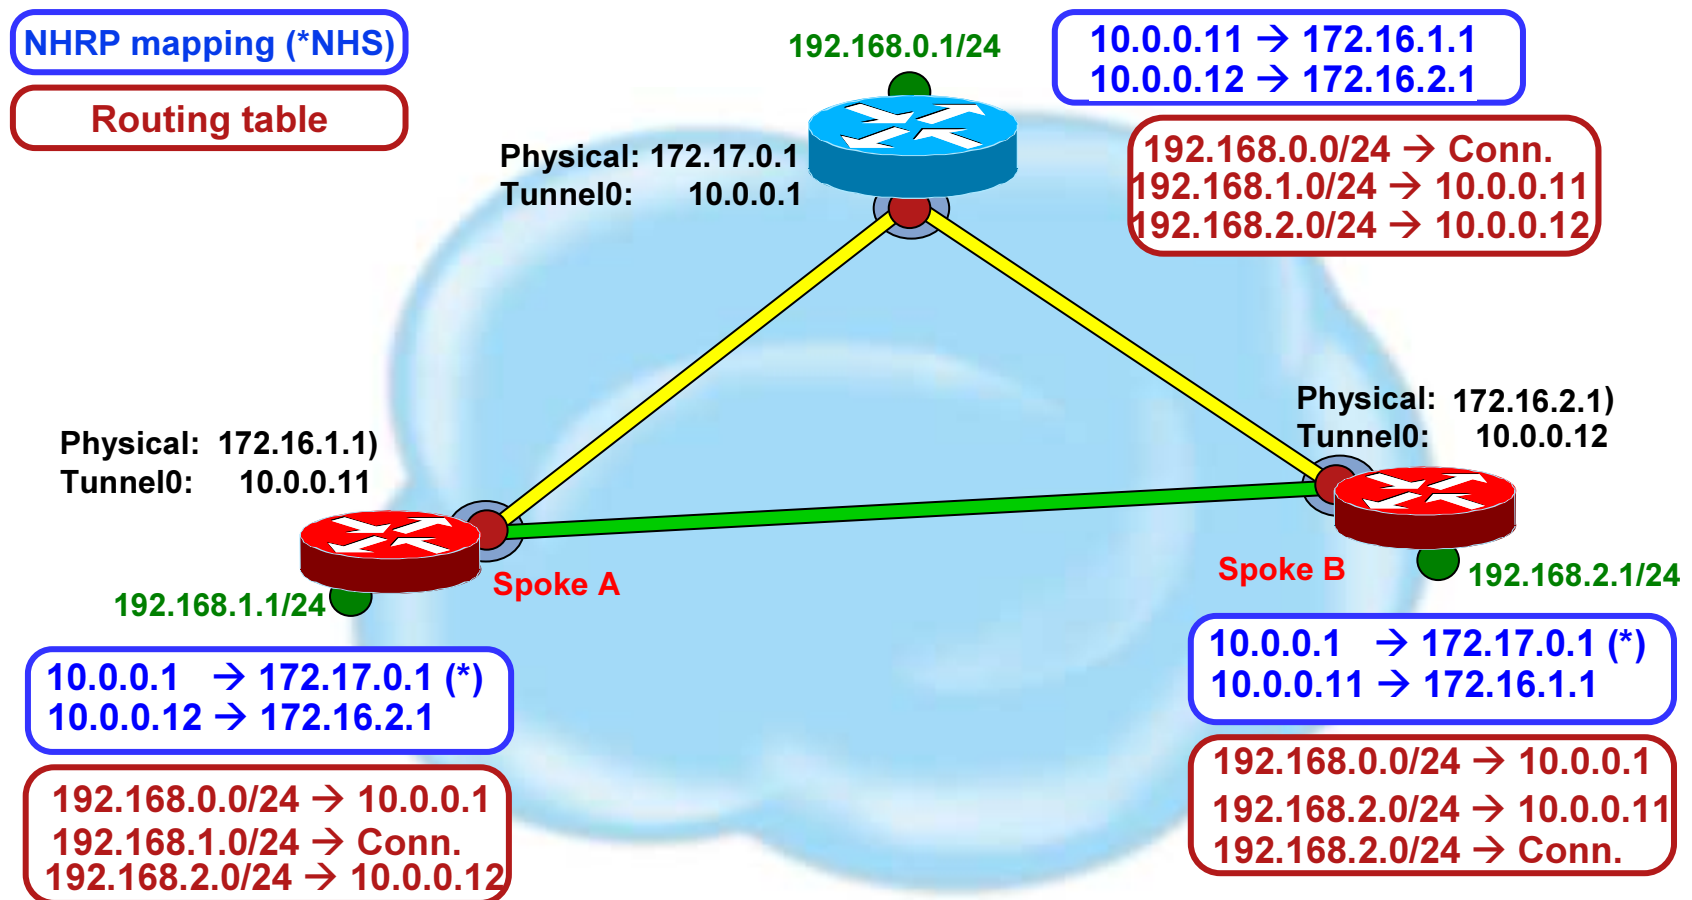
NHRP mapping (*NHS)

Routing table

192.168.0.1/24

10.0.0.11 → 172.16.1.1
10.0.0.12 → 172.16.2.1

Physical: 172.17.0.1
Tunnel0: 10.0.0.1

192.168.0.0/24 → Conn.
192.168.1.0/24 → 10.0.0.11
192.168.2.0/24 → 10.0.0.12

Physical: 172.16.2.1)
Tunnel0: 10.0.0.12

Physical: 172.16.1.1)
Tunnel0: 10.0.0.11

Spoke A

Spoke B

192.168.1.1/24

192.168.2.1/24

10.0.0.1 → 172.17.0.1 (*)
10.0.0.12 → 172.16.2.1

10.0.0.1 → 172.17.0.1 (*)
10.0.0.11 → 172.16.1.1

192.168.0.0/24 → 10.0.0.1
192.168.1.0/24 → Conn.
192.168.2.0/24 → 10.0.0.12

192.168.0.0/24 → 10.0.0.1
192.168.2.0/24 → 10.0.0.11
192.168.2.0/24 → Conn.